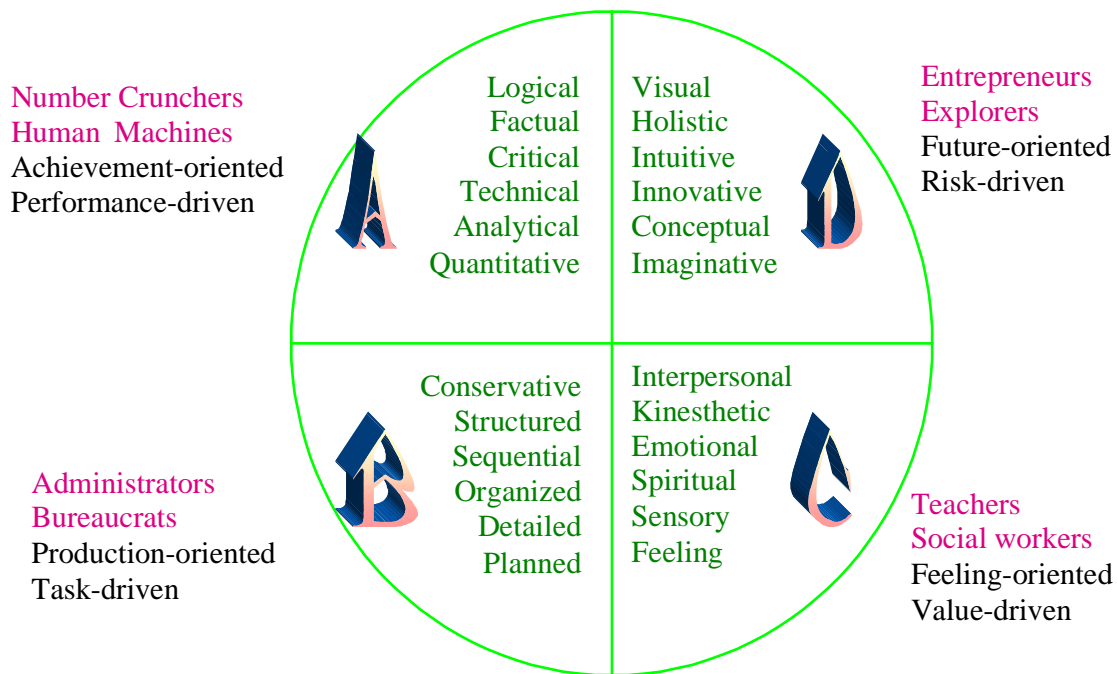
Number Crunchers
Human Machines
Achievement-oriented
Performance-driven

A

Logical
Factual
Critical
Technical
Analytical
Quantitative

Visual
Holistic
Intuitive
Innovative
Conceptual
Imaginative

D

Entrepreneurs
Explorers
Future-oriented
Risk-driven

Administrators
Bureaucrats
Production-oriented
Task-driven

B

Conservative
Structured
Sequential
Organized
Detailed
Planned

Interpersonal
Kinesthetic
Emotional
Spiritual
Sensory
Feeling

C

Teachers
Social workers
Feeling-oriented
Value-driven